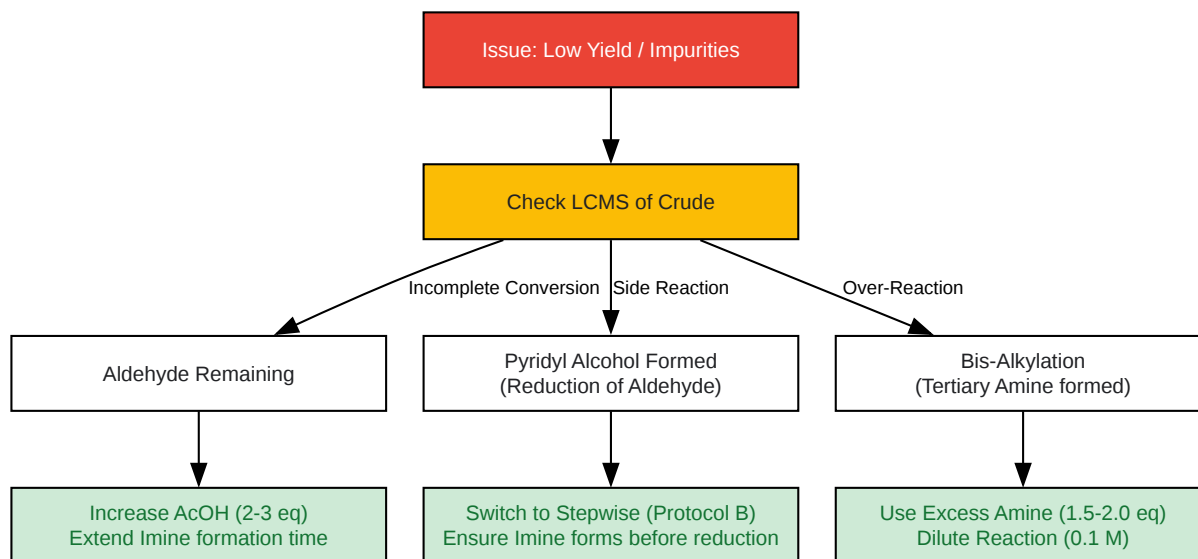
Issue: Low Yield / Impurities

Check LCMS of Crude

Incomplete Conversion

Side Reaction

Over-Reaction

Aldehyde Remaining

Pyridyl Alcohol Formed
(Reduction of Aldehyde)

Bis-Alkylation
(Tertiary Amine formed)

Increase AcOH (2-3 eq)
Extend Imine formation time

Switch to Stepwise (Protocol B)
Ensure Imine forms before reduction

Use Excess Amine (1.5-2.0 eq)
Dilute Reaction (0.1 M)